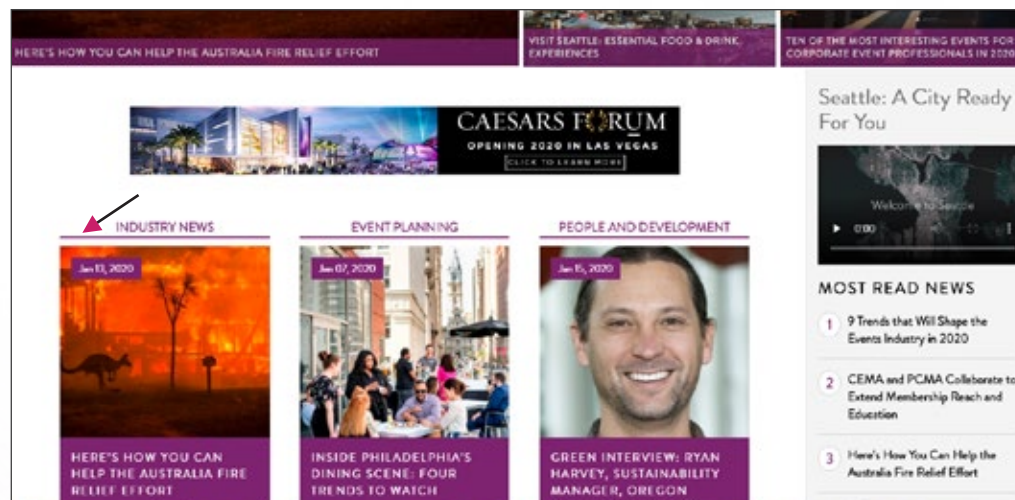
HERE'S HOW YOU CAN HELP THE AUSTRALIA FIRE RELIEF EFFORT

VISIT SEATTLE: ESSENTIAL FOOD & DRINK EXPERIENCES

TEN OF THE MOST INTERESTING EVENTS FOR CORPORATE EVENT PROFESSIONALS IN 2020

CAESARS FORUM
OPENING 2020 IN LAS VEGAS
CLICK TO LEARN MORE

Seattle: A City Ready For You

Welcome to Seattle

0:00

MOST READ NEWS

1 9 Trends that Will Shape the Events Industry in 2020

2 CEMA and PCMA Collaborate to Extend Membership Reach and Education

3 Here's How You Can Help the Australia Fire Relief Effort

INDUSTRY NEWS

Jan 13, 2020

HERE'S HOW YOU CAN HELP THE AUSTRALIA FIRE RELIEF EFFORT

EVENT PLANNING

Jan 07, 2020

INSIDE PHILADELPHIA'S DINING SCENE: FOUR TRENDS TO WATCH

PEOPLE AND DEVELOPMENT

Jan 15, 2020

GREEN INTERVIEW: RYAN HARVEY, SUSTAINABILITY MANAGER, OREGON